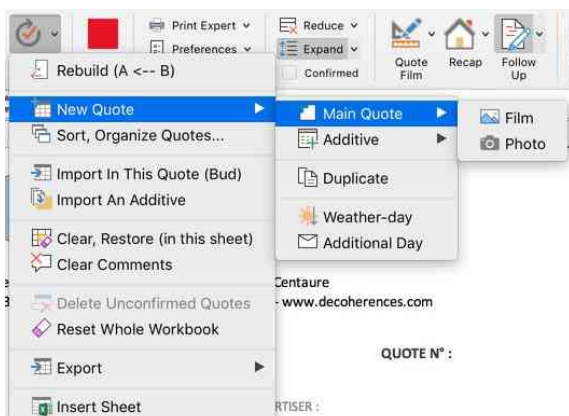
Print Expert ˅
Preferences ˅
Reduce ˅
Expand ˅
Confirmed
Quote Film
Recap
Follow Up

Rebuild (A <-- B)
New Quote
Sort, Organize Quotes...
Import In This Quote (Bud)
Import An Additive
Clear, Restore (in this sheet)
Clear Comments
Delete Unconfirmed Quotes
Reset Whole Workbook
Export
Insert Sheet

Main Quote
Additive
Duplicate
Weather-day
Additional Day

Film
Photo

Centaure
- www.decoherences.com

QUOTE N° :

RTISER :